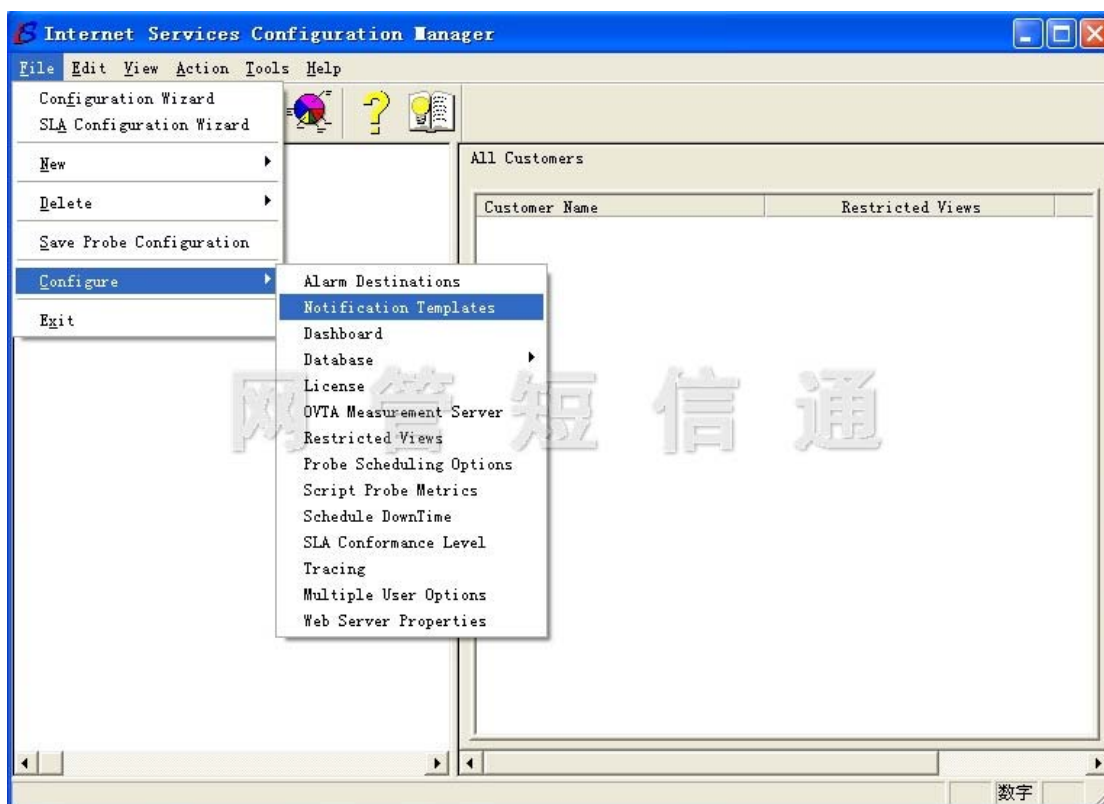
Internet Services Configuration Manager

File Edit View Action Tools Help

Configuration Wizard
SLA Configuration Wizard
New
Delete
Save Probe Configuration
Configure
Exit

Alarm Destinations
Notification Templates
Dashboard
Database
License
OVTA Measurement Server
Restricted Views
Probe Scheduling Options
Script Probe Metrics
Schedule DownTime
SLA Conformance Level
Tracing
Multiple User Options
Web Server Properties

All Customers

| Customer Name | Restricted Views |
|---|---|

网管短信通

数字